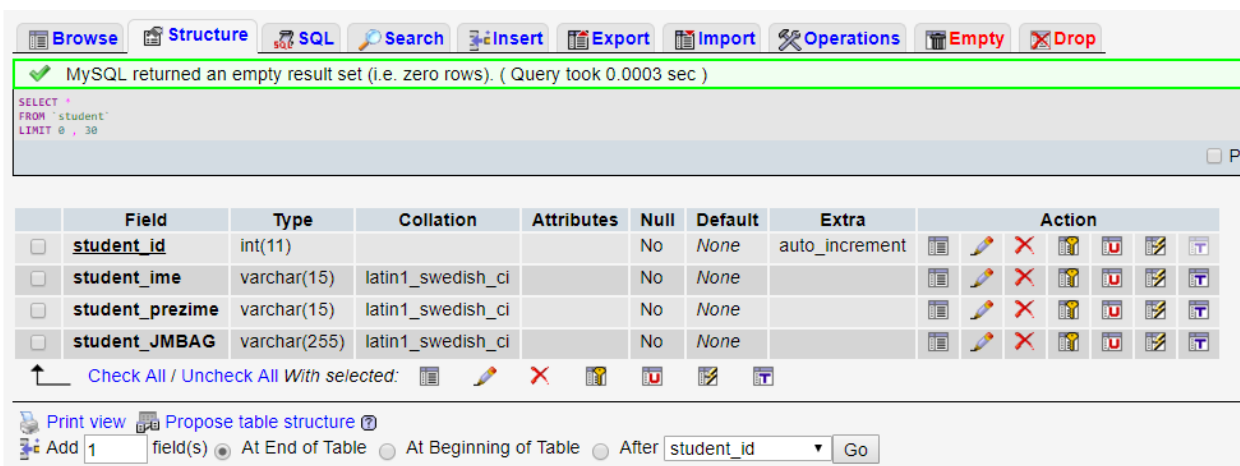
Browse Structure SQL Search Insert Export Import Operations Empty Drop

MySQL returned an empty result set (i.e. zero rows). ( Query took 0.0003 sec )

SELECT *
FROM `student`
LIMIT 0 , 30

P

| | Field | Type | Collation | Attributes | Null | Default | Extra | Action |
|---|---|---|---|---|---|---|---|---|
| | student_id | int(11) | | | No | None | auto_increment | |
| | student_ime | varchar(15) | latin1_swedish_ci | | No | None | | |
| | student_prezime | varchar(15) | latin1_swedish_ci | | No | None | | |
| | student_JMBAG | varchar(255) | latin1_swedish_ci | | No | None | | |

Check All / Uncheck All With selected:

Print view Propose table structure

Add 1 field(s) At End of Table At Beginning of Table After student_id Go